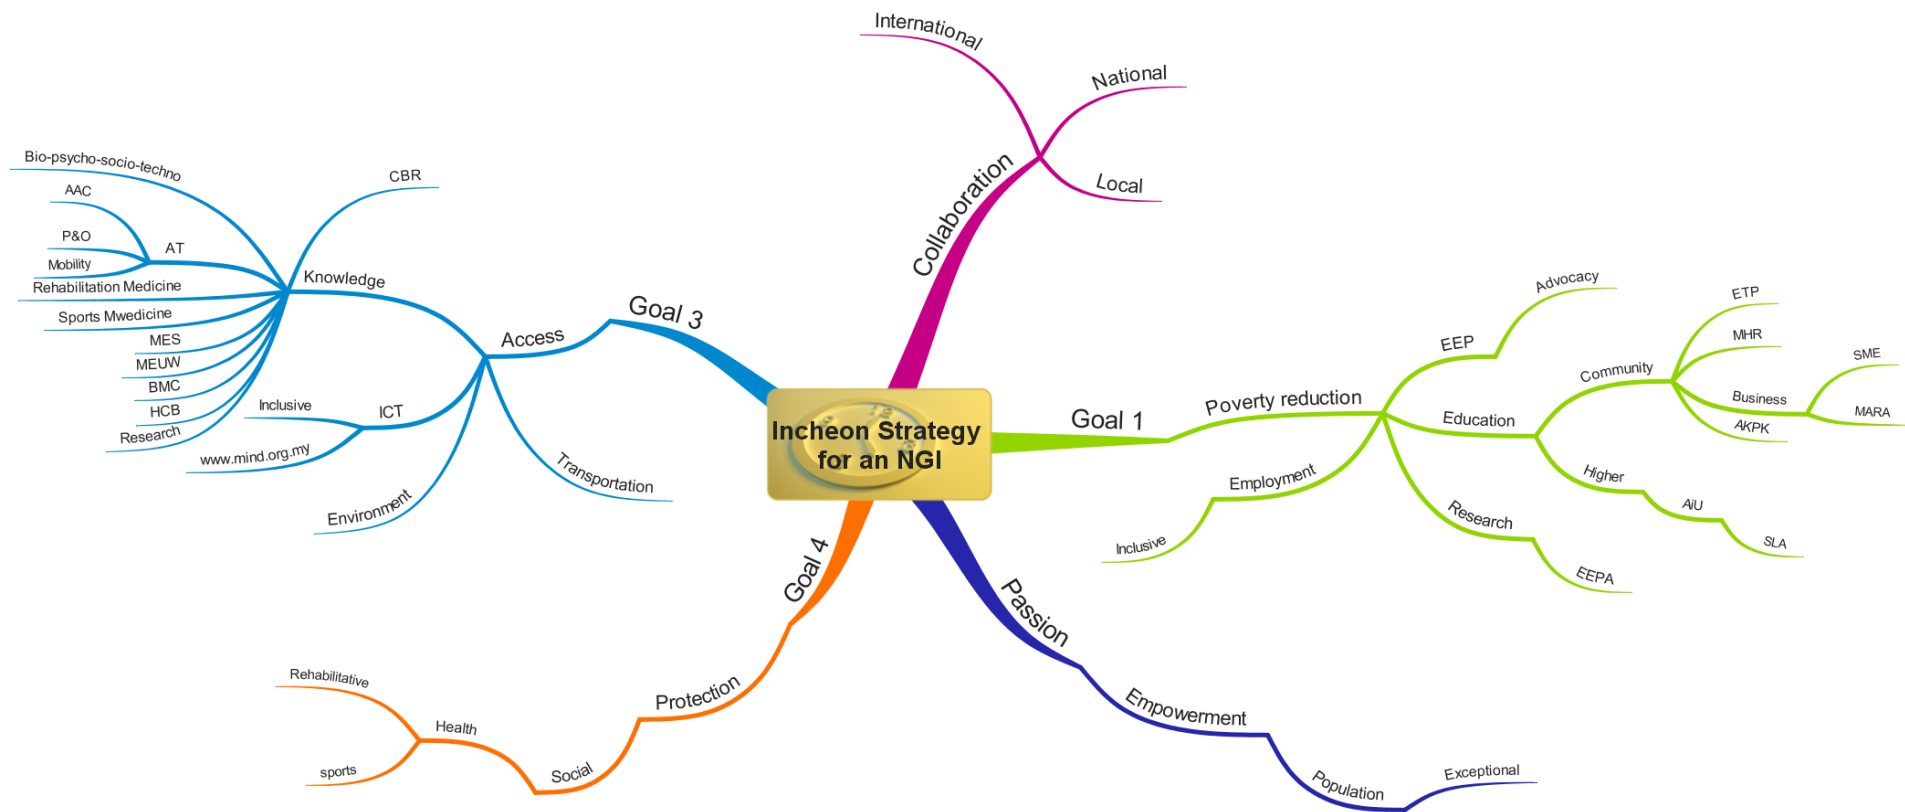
Incheon Strategy for an NGI

Collaboration
International
National
Local

Goal 1
Poverty reduction
EEP
Advocacy
Education
Community
ETP
MHR
Business
SME
MARA
AKPK
Higher
AiU
SLA
Research
EEPA
Employment
Inclusive

Passion
Empowerment
Population
Exceptional

Goal 4
Protection
Social
Health
Rehabilitative
sports

Goal 3
Access
Knowledge
CBR
Bio-psycho-socio-techno
AT
AAC
P&O
Mobility
Rehabilitation Medicine
Sports Mwedicine
MES
MEUW
BMC
HCB
Research
ICT
Inclusive
www.mind.org.my
Environment
Transportation